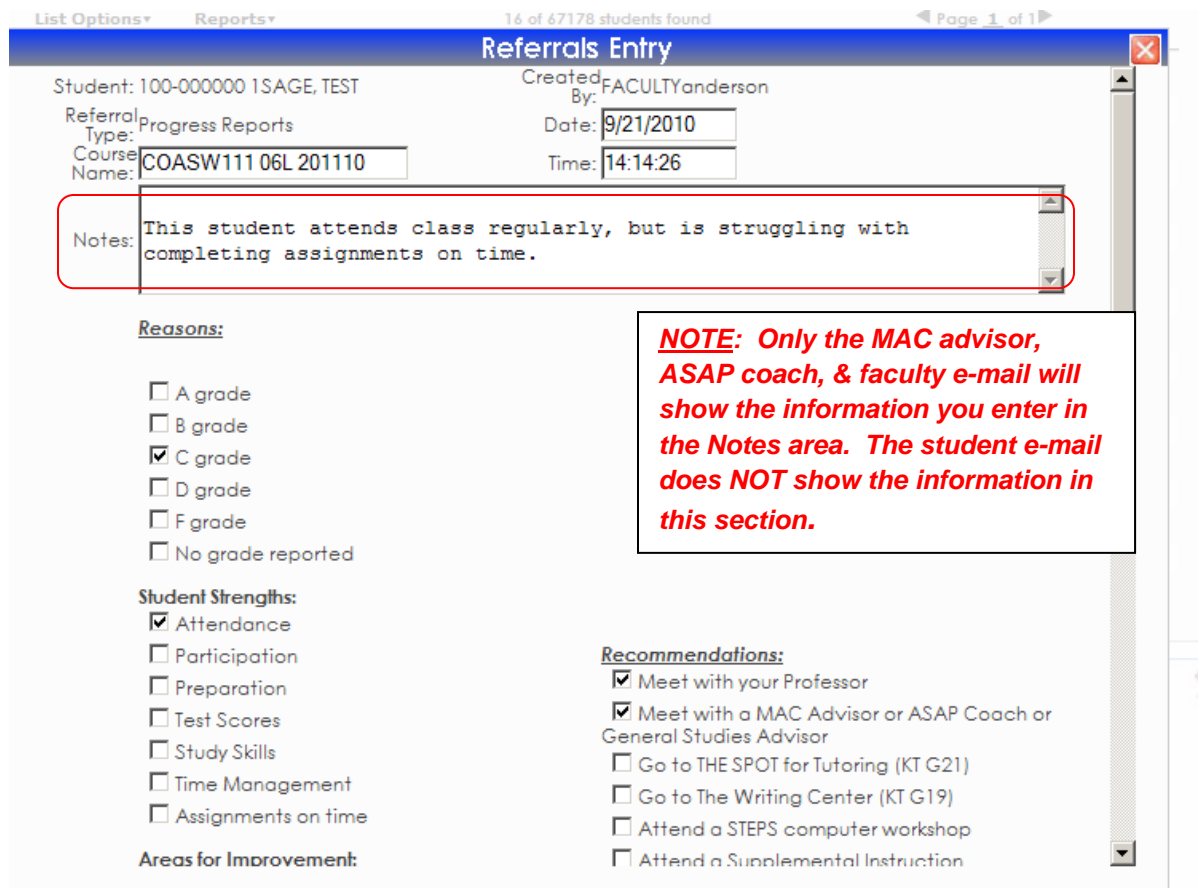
List Options▾ Reports▾ 16 of 67178 students found Page 1 of 1

Referrals Entry

Student: 100-000000 1SAGE, TEST

Created By: FACULTYanderson

Referral Type: Progress Reports

Date: 9/21/2010

Course Name: COASW111 06L 201110

Time: 14:14:26

Notes: This student attends class regularly, but is struggling with completing assignments on time.

Reasons:

☐ A grade
☐ B grade
☑ C grade
☐ D grade
☐ F grade
☐ No grade reported

NOTE: Only the MAC advisor, ASAP coach, & faculty e-mail will show the information you enter in the Notes area. The student e-mail does NOT show the information in this section.

Student Strengths:
☑ Attendance
☐ Participation
☐ Preparation
☐ Test Scores
☐ Study Skills
☐ Time Management
☐ Assignments on time

Areas for Improvement:

Recommendations:
☑ Meet with your Professor
☑ Meet with a MAC Advisor or ASAP Coach or General Studies Advisor
☐ Go to THE SPOT for Tutoring (KT G21)
☐ Go to The Writing Center (KT G19)
☐ Attend a STEPS computer workshop
☐ Attend a Supplemental Instruction